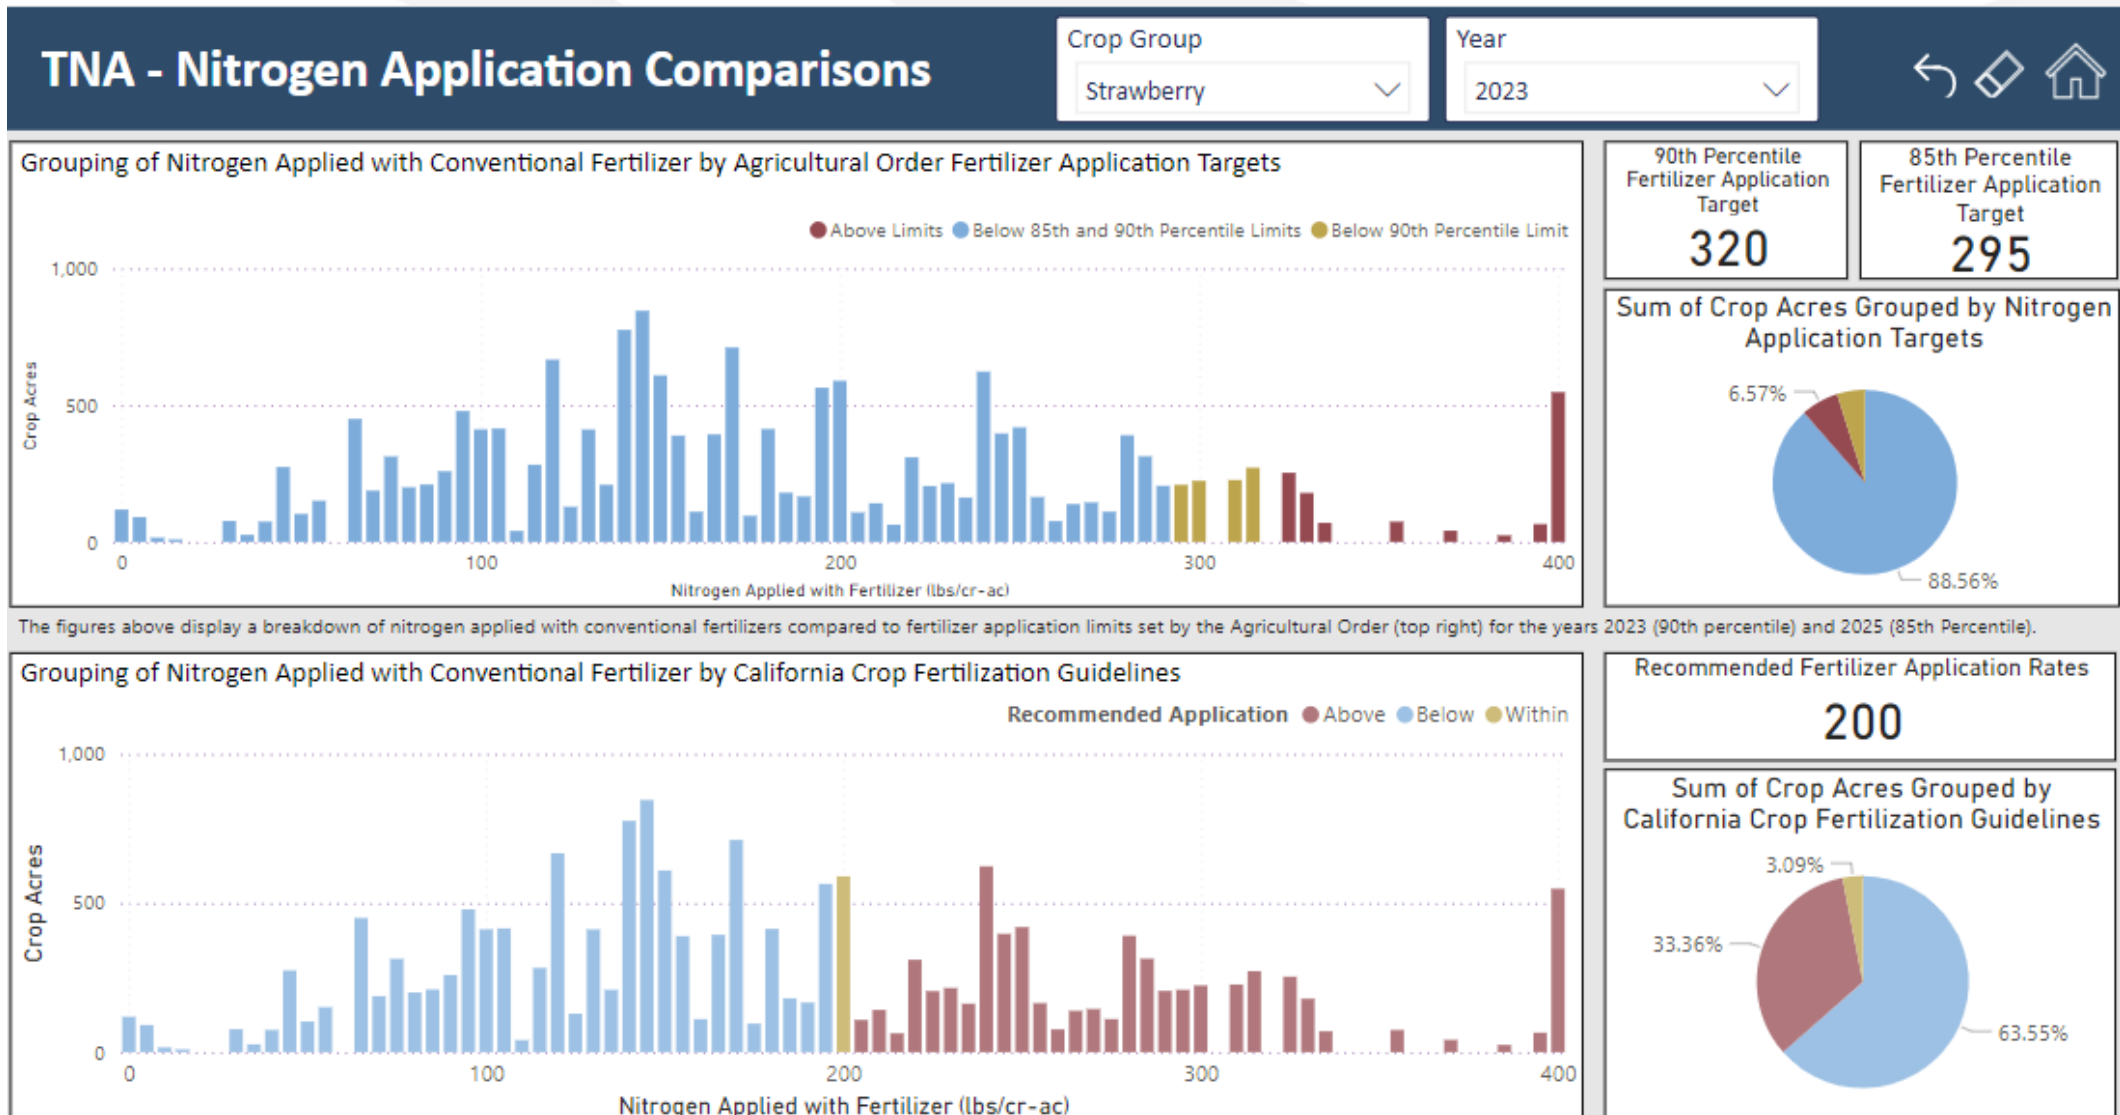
TNA - Nitrogen Application Comparisons

Crop Group
Strawberry

Year
2023

Grouping of Nitrogen Applied with Conventional Fertilizer by Agricultural Order Fertilizer Application Targets

Above Limits Below 85th and 90th Percentile Limits Below 90th Percentile Limit

1,000
500
0
Crop Acres
0 100 200 300 400
Nitrogen Applied with Fertilizer (lbs/cr-ac)

90th Percentile Fertilizer Application Target
320

85th Percentile Fertilizer Application Target
295

Sum of Crop Acres Grouped by Nitrogen Application Targets

6.57%
88.56%

The figures above display a breakdown of nitrogen applied with conventional fertilizers compared to fertilizer application limits set by the Agricultural Order (top right) for the years 2023 (90th percentile) and 2025 (85th Percentile).

Grouping of Nitrogen Applied with Conventional Fertilizer by California Crop Fertilization Guidelines

Recommended Application Above Below Within

1,000
500
0
Crop Acres
0 100 200 300 400
Nitrogen Applied with Fertilizer (lbs/cr-ac)

Recommended Fertilizer Application Rates
200

Sum of Crop Acres Grouped by California Crop Fertilization Guidelines

3.09%
33.36%
63.55%